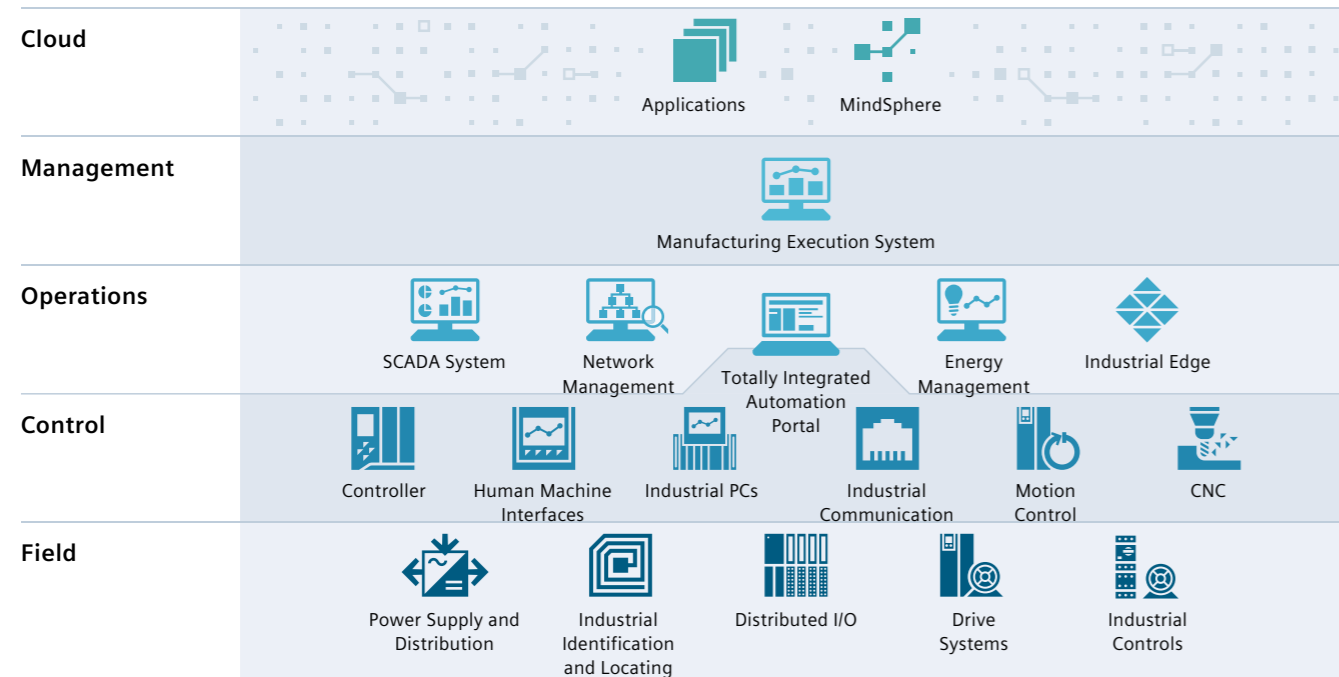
Cloud

Applications

MindSphere

Management

Manufacturing Execution System

Operations

SCADA System

Network Management

Totally Integrated Automation Portal

Energy Management

Industrial Edge

Control

Controller

Human Machine Interfaces

Industrial PCs

Industrial Communication

Motion Control

CNC

Field

Power Supply and Distribution

Industrial Identification and Locating

Distributed I/O

Drive Systems

Industrial Controls